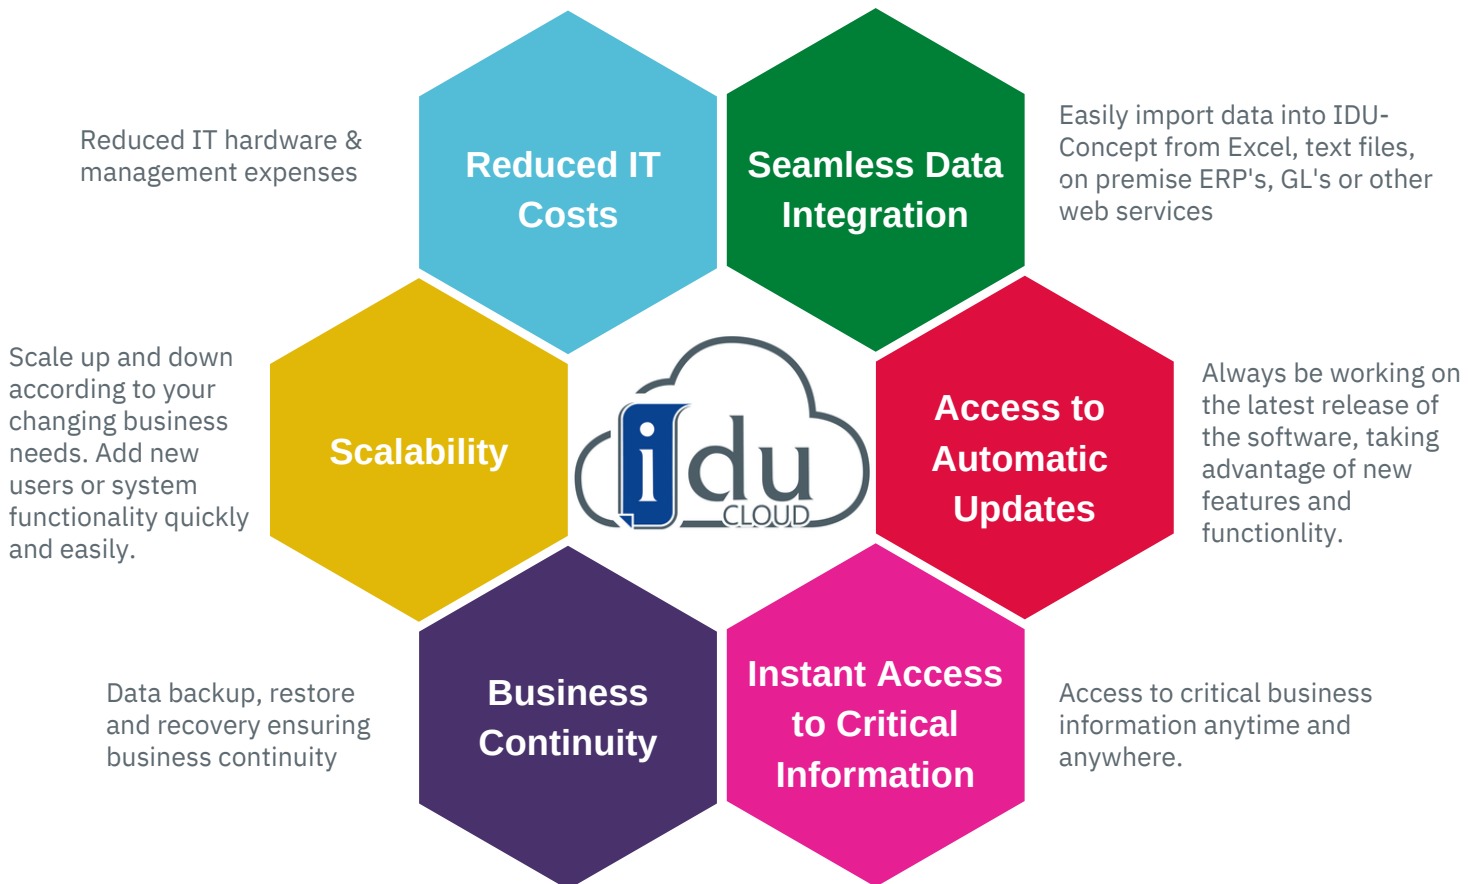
Reduced IT hardware & management expenses

Reduced IT Costs

Seamless Data Integration

Easily import data into IDU-Concept from Excel, text files, on premise ERP's, GL's or other web services

Scale up and down according to your changing business needs. Add new users or system functionality quickly and easily.

Scalability

idu CLOUD

Access to Automatic Updates

Always be working on the latest release of the software, taking advantage of new features and functionlity.

Data backup, restore and recovery ensuring business continuity

Business Continuity

Instant Access to Critical Information

Access to critical business information anytime and anywhere.